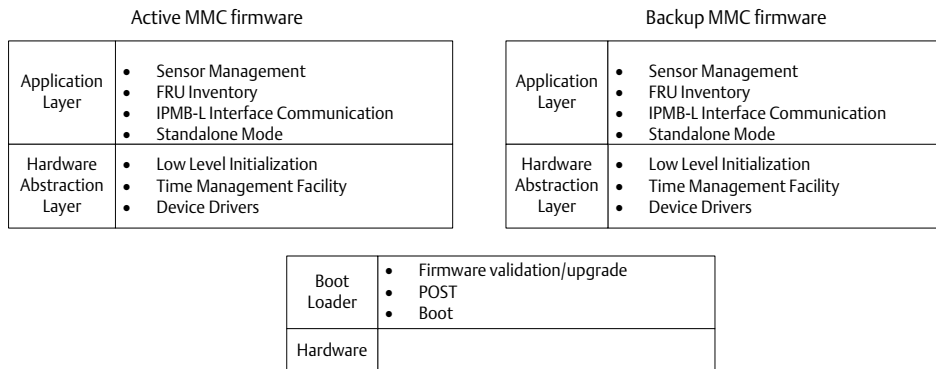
Active MMC firmware

| Application Layer | • Sensor Management<br>• FRU Inventory<br>• IPMB-L Interface Communication<br>• Standalone Mode |
|---|---|
| Hardware Abstraction Layer | • Low Level Initialization<br>• Time Management Facility<br>• Device Drivers |

Backup MMC firmware

| Application Layer | • Sensor Management<br>• FRU Inventory<br>• IPMB-L Interface Communication<br>• Standalone Mode |
|---|---|
| Hardware Abstraction Layer | • Low Level Initialization<br>• Time Management Facility<br>• Device Drivers |

| Boot Loader | • Firmware validation/upgrade<br>• POST<br>• Boot |
|---|---|
| Hardware | |